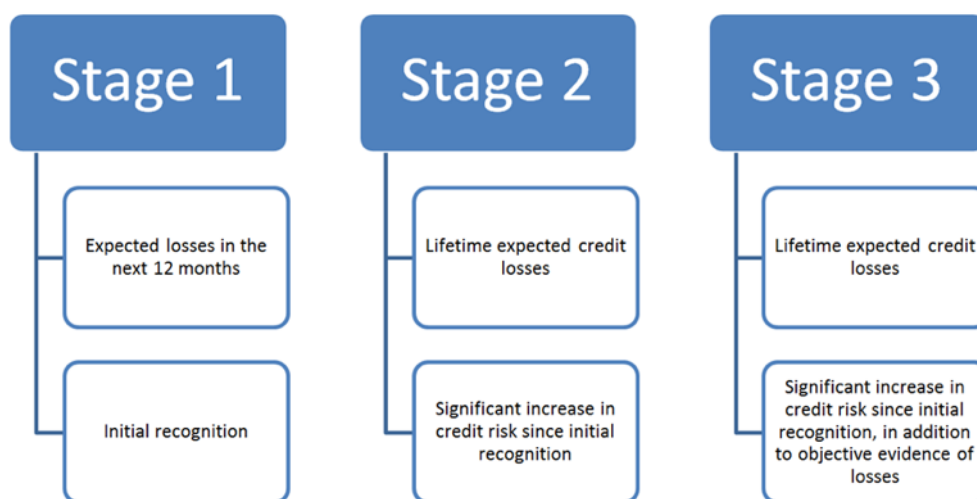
Stage 1

Expected losses in the next 12 months

Initial recognition

Stage 2

Lifetime expected credit losses

Significant increase in credit risk since initial recognition

Stage 3

Lifetime expected credit losses

Significant increase in credit risk since initial recognition, in addition to objective evidence of losses